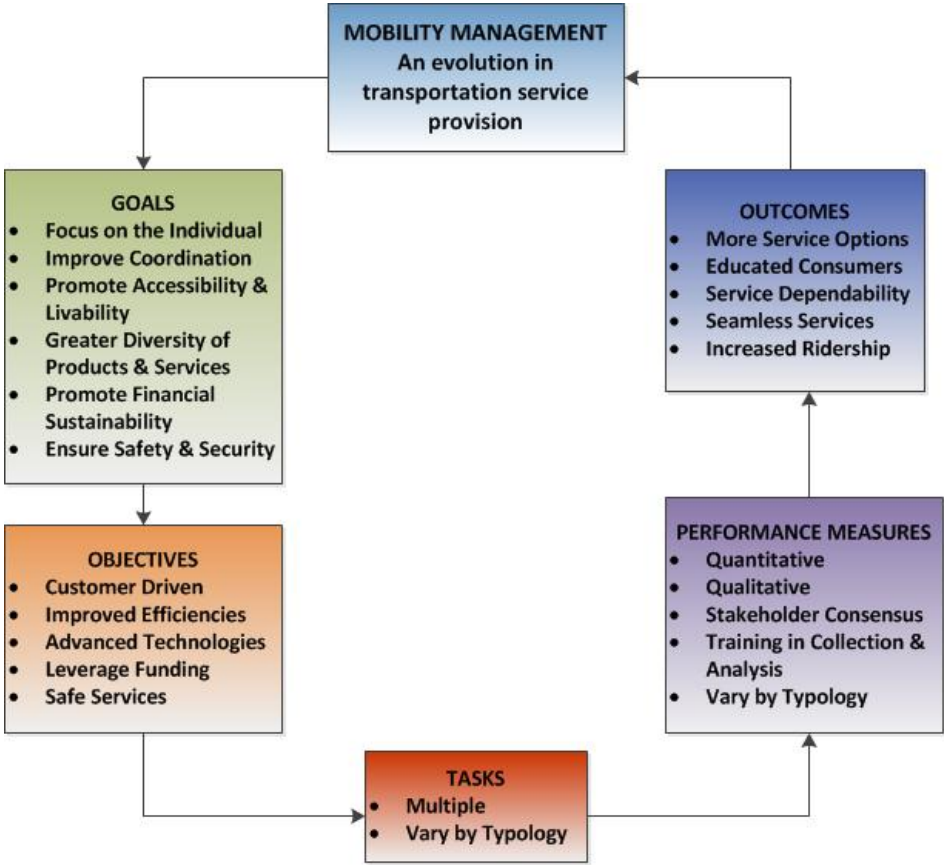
MOBILITY MANAGEMENT
An evolution in transportation service provision

GOALS
- Focus on the Individual
- Improve Coordination
- Promote Accessibility & Livability
- Greater Diversity of Products & Services
- Promote Financial Sustainability
- Ensure Safety & Security

OBJECTIVES
- Customer Driven
- Improved Efficiencies
- Advanced Technologies
- Leverage Funding
- Safe Services

TASKS
- Multiple
- Vary by Typology

PERFORMANCE MEASURES
- Quantitative
- Qualitative
- Stakeholder Consensus
- Training in Collection & Analysis
- Vary by Typology

OUTCOMES
- More Service Options
- Educated Consumers
- Service Dependability
- Seamless Services
- Increased Ridership